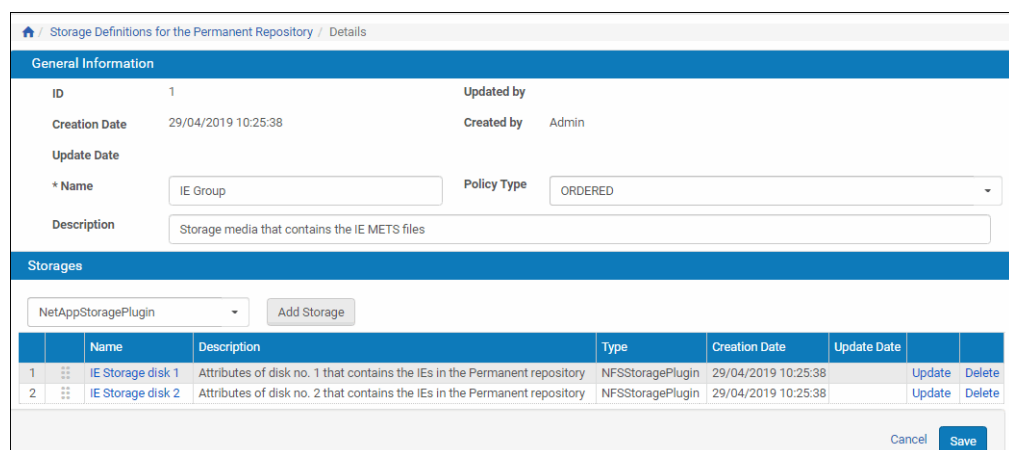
/ Storage Definitions for the Permanent Repository / Details

General Information

ID 1

Updated by

Creation Date 29/04/2019 10:25:38

Created by Admin

Update Date

* Name IE Group

Policy Type ORDERED

Description Storage media that contains the IE METS files

Storages

NetAppStoragePlugin

Add Storage

| | | Name | Description | Type | Creation Date | Update Date | | |
|---|---|---|---|---|---|---|---|---|
| 1 | | IE Storage disk 1 | Attributes of disk no. 1 that contains the IEs in the Permanent repository | NFSStoragePlugin | 29/04/2019 10:25:38 | | Update | Delete |
| 2 | | IE Storage disk 2 | Attributes of disk no. 2 that contains the IEs in the Permanent repository | NFSStoragePlugin | 29/04/2019 10:25:38 | | Update | Delete |

Cancel Save